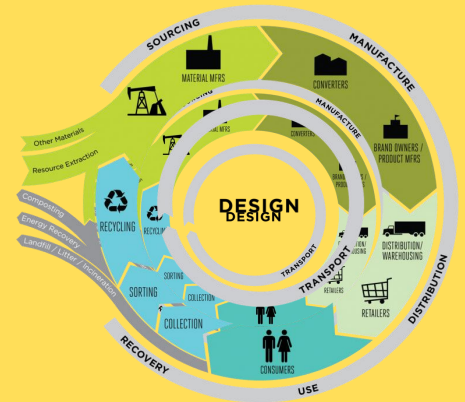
SOURCING

MANUFACTURE

MATERIAL MFRS

CONVERTERS

MANUFACTURE

BRAND OWNERS / PRODUCT MFRS

Other Materials

Resource Extraction

RECYCLING

DESIGN

DESIGN

DISTRIBUTION/ WAREHOUSING

Composting

Energy Recovery

Landfill / Litter / Incineration

TRANSPORT

TRANSPORT

RETAILERS

RETAILERS

SORTING

SORTING

COLLECTION

COLLECTION

CONSUMERS

RECOVERY

USE

DISTRIBUTION